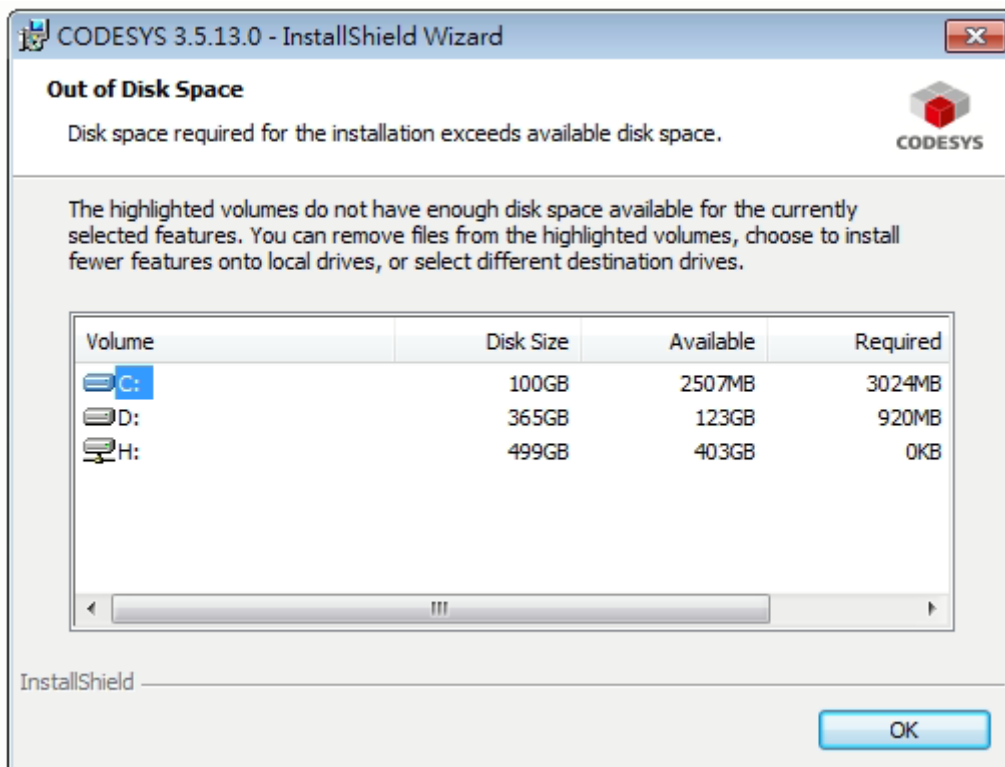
CODESYS 3.5.13.0 - InstallShield Wizard

Out of Disk Space

Disk space required for the installation exceeds available disk space.

CODESYS

The highlighted volumes do not have enough disk space available for the currently selected features. You can remove files from the highlighted volumes, choose to install fewer features onto local drives, or select different destination drives.

| Volume | Disk Size | Available | Required |
|---|---|---|---|
| C: | 100GB | 2507MB | 3024MB |
| D: | 365GB | 123GB | 920MB |
| H: | 499GB | 403GB | 0KB |

InstallShield

OK